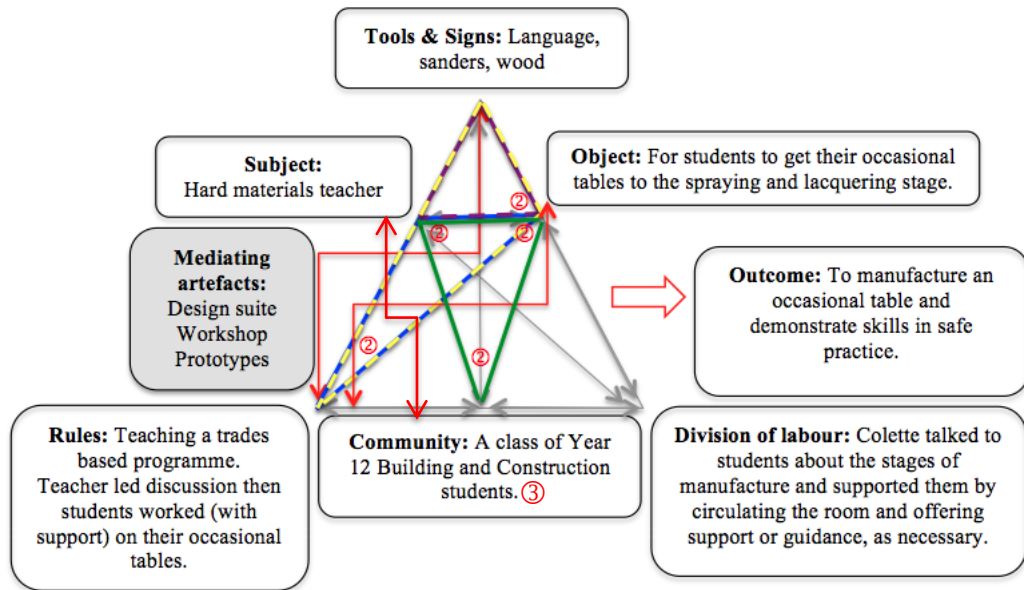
**Tools & Signs:** Language, sanders, wood

**Subject:** Hard materials teacher

**Object:** For students to get their occasional tables to the spraying and lacquering stage.

**Mediating artefacts:** Design suite Workshop Prototypes

**Outcome:** To manufacture an occasional table and demonstrate skills in safe practice.

②

②

②

②

②

**Rules:** Teaching a trades based programme. Teacher led discussion then students worked (with support) on their occasional tables.

**Community:** A class of Year 12 Building and Construction students. ③

**Division of labour:** Colette talked to students about the stages of manufacture and supported them by circulating the room and offering support or guidance, as necessary.